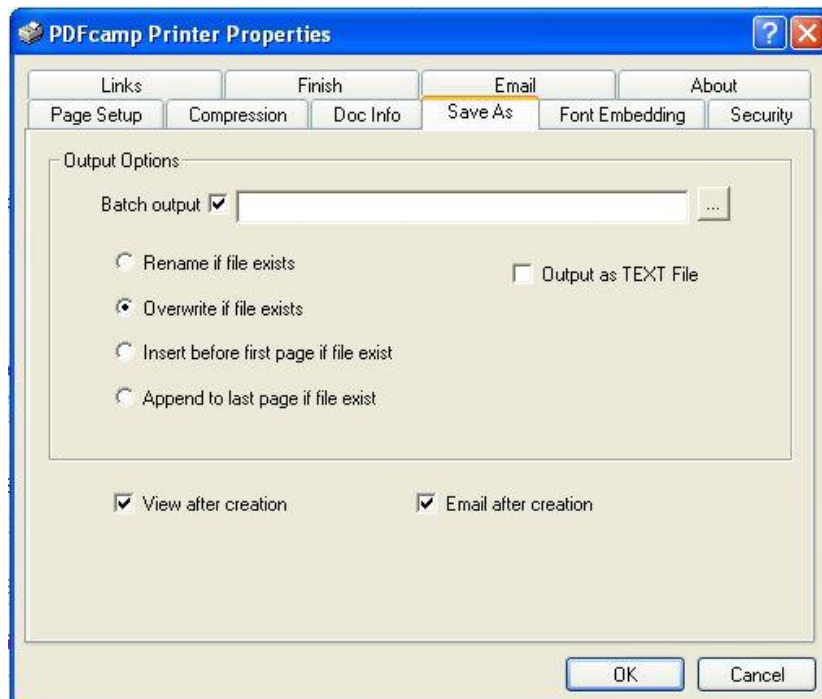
PDFcamp Printer Properties

?

Links
Finish
Email
About
Page Setup
Compression
Doc Info
Save As
Font Embedding
Security

Output Options

Batch output ☑

...

Rename if file exists

Overwrite if file exists

Insert before first page if file exist

Append to last page if file exist

Output as TEXT File

☑ View after creation

☑ Email after creation

OK

Cancel